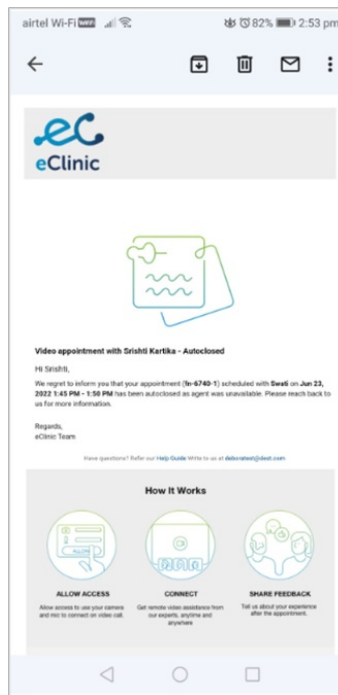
airtel Wi-Fi 82% 2:53 pm

eClinic

Video appointment with Srishti Kartika - Autoclosed

Hi Srishti,

We regret to inform you that your appointment (fn-6740-1) scheduled with Swati on Jun 23, 2022 1:45 PM - 1:50 PM has been autoclosed as agent was unavailable. Please reach back to us for more information.

Regards,
eClinic Team

Have questions? Refer our Help Guide Write to us at debratest@dest.com

How It Works

ALLOW ACCESS
Allow access to use your camera and mic to connect on video call.

CONNECT
Get remote video assistance from our experts, anytime and anywhere

SHARE FEEDBACK
Tell us about your experience after the appointment.